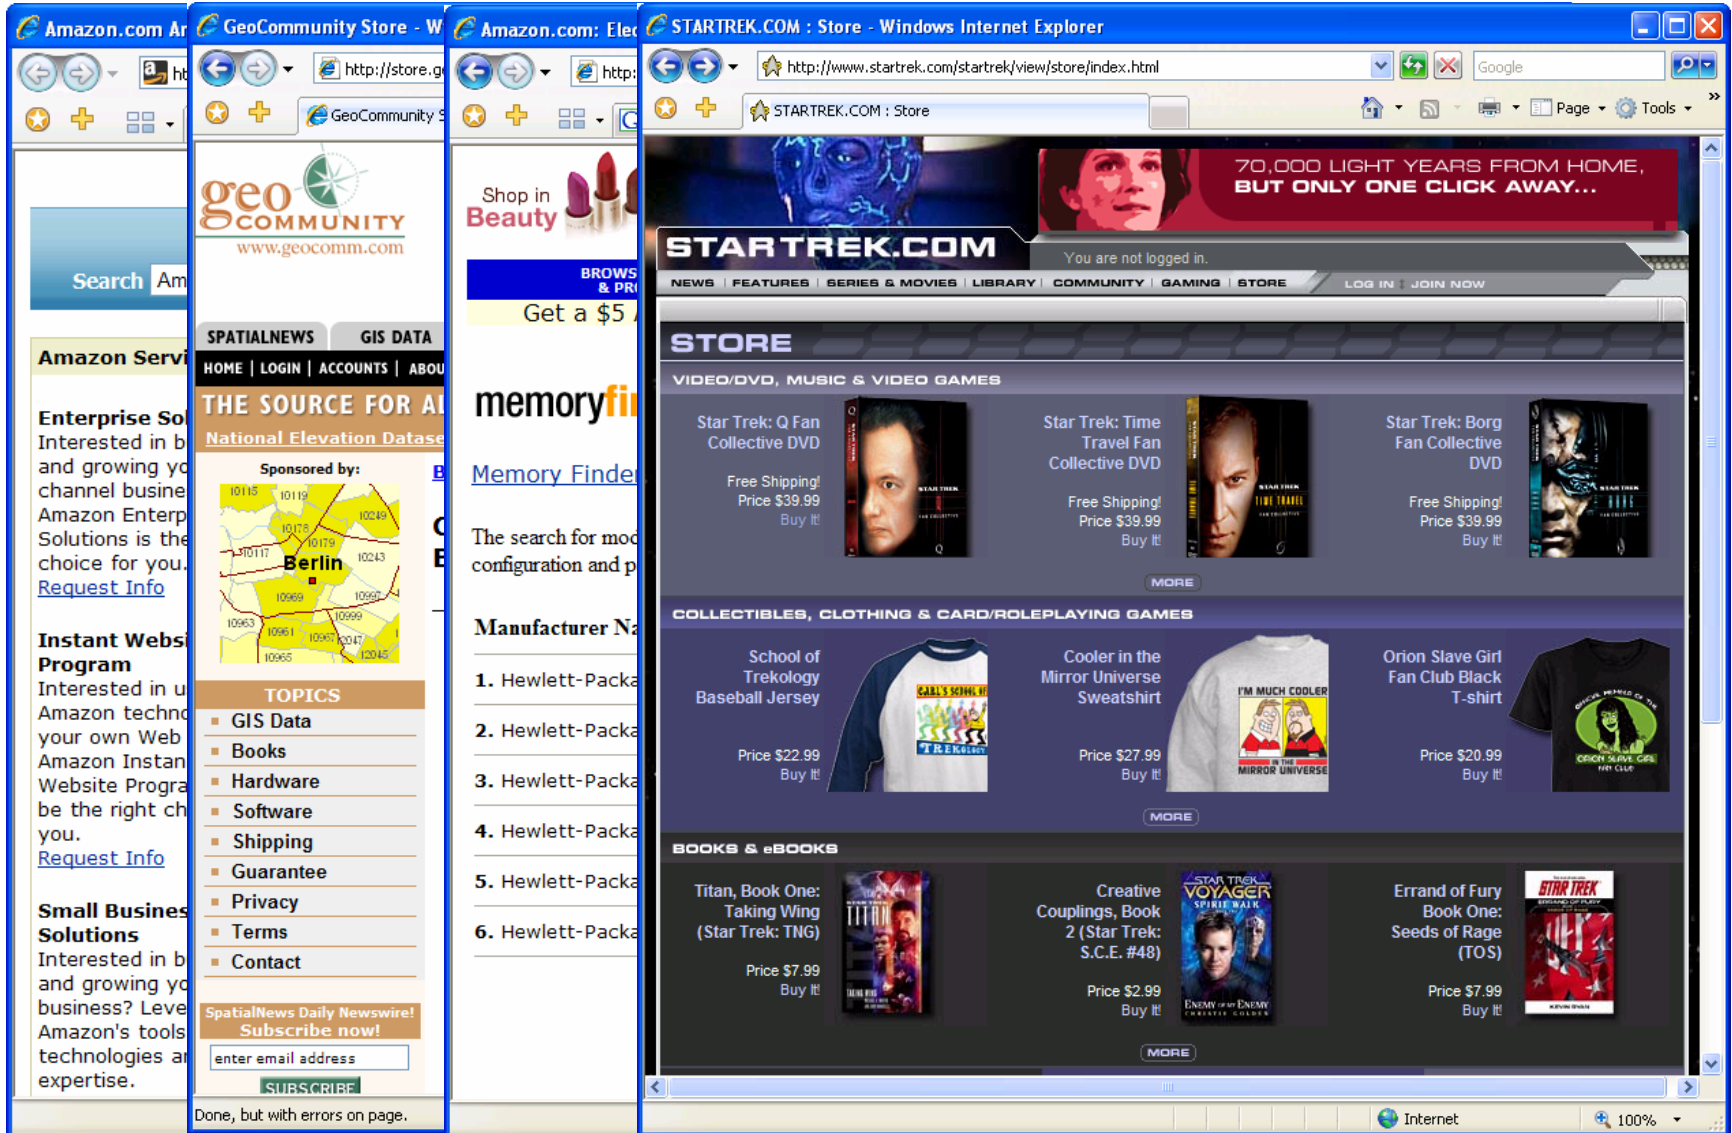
Amazon.com Ar

GeoCommunity Store - W

Amazon.com: Elec

STARTREK.COM : Store - Windows Internet Explorer

ht

http://store.g

http:

http://www.startrek.com/startrek/view/store/index.html

Google

GeoCommunity S

STARTREK.COM : Store

Page

Tools

Search

Am

Amazon Servi

Enterprise Sol
Interested in b and growing yo channel busine Amazon Enterp Solutions is the choice for you.
Request Info

Instant Websi Program
Interested in u Amazon techno your own Web Amazon Instan Website Progra be the right ch you.
Request Info

Small Busines Solutions
Interested in b and growing yo business? Leve Amazon's tools technologies ar expertise.

geo COMMUNITY
www.geocomm.com

SPATIALNEWS

GIS DATA

HOME | LOGIN | ACCOUNTS | ABOU

THE SOURCE FOR AL

National Elevation Datase

Sponsored by:

B

10115 10119 10249 10178 10179 10117 Berlin 10243 10969 10997 10999 10963 10961 10967 10047 12045 10965

TOPICS

GIS Data

Books

Hardware

Software

Shipping

Guarantee

Privacy

Terms

Contact

SpatialNews Daily Newswire!
Subscribe now!

enter email address

SUBSCRIBE

Done, but with errors on page.

Shop in Beauty

BROWS & PR

Get a $5

memoryfi

Memory Finde

The search for mod configuration and p

Manufacturer Na

1. Hewlett-Packa

2. Hewlett-Packa

3. Hewlett-Packa

4. Hewlett-Packa

5. Hewlett-Packa

6. Hewlett-Packa

70,000 LIGHT YEARS FROM HOME, BUT ONLY ONE CLICK AWAY...

STARTREK.COM

You are not logged in.

NEWS | FEATURES | SERIES & MOVIES | LIBRARY | COMMUNITY | GAMING | STORE

LOG IN | JOIN NOW

STORE

VIDEO/DVD, MUSIC & VIDEO GAMES

Star Trek: Q Fan Collective DVD

Free Shipping!
Price $39.99
Buy It!

Star Trek: Time Travel Fan Collective DVD

Free Shipping!
Price $39.99
Buy It!

Star Trek: Borg Fan Collective DVD

Free Shipping!
Price $39.99
Buy It!

MORE

COLLECTIBLES, CLOTHING & CARD/ROLEPLAYING GAMES

School of Trekology Baseball Jersey

Price $22.99
Buy It!

Cooler in the Mirror Universe Sweatshirt

Price $27.99
Buy It!

Orion Slave Girl Fan Club Black T-shirt

Price $20.99
Buy It!

MORE

BOOKS & eBOOKS

Titan, Book One: Taking Wing (Star Trek: TNG)

Price $7.99
Buy It!

Creative Couplings, Book 2 (Star Trek: S.C.E. #48)

Price $2.99
Buy It!

Errand of Fury Book One: Seeds of Rage (TOS)

Price $7.99
Buy It!

MORE

Internet

100%